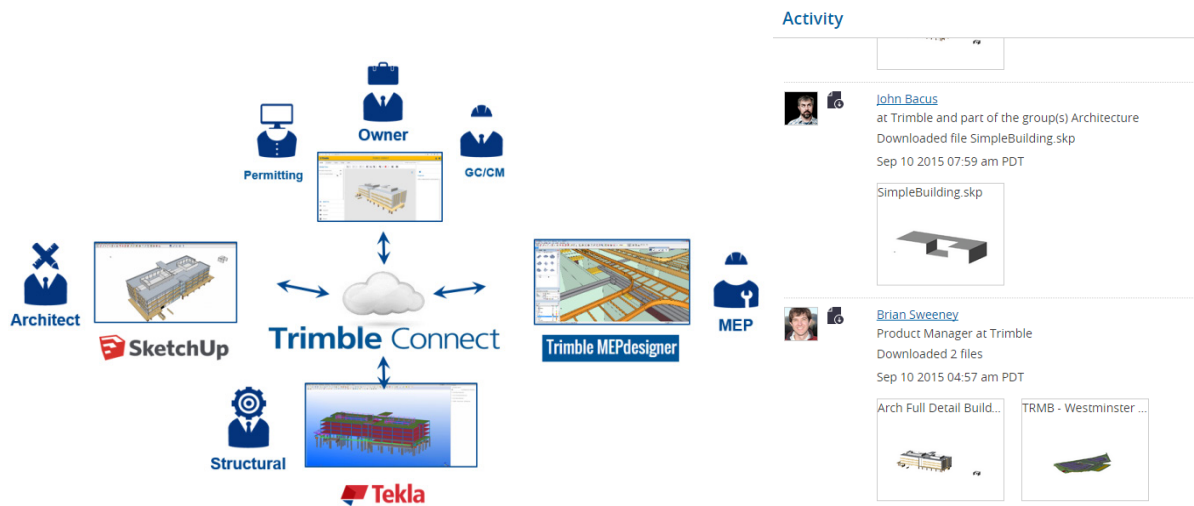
Owner

Permitting

GC/CM

Architect

SketchUp

Trimble Connect

Trimble MEPdesigner

MEP

Structural

Tekla

Activity

John Bacus
at Trimble and part of the group(s) Architecture
Downloaded file SimpleBuilding.skp
Sep 10 2015 07:59 am PDT

SimpleBuilding.skp

Brian Sweeney
Product Manager at Trimble
Downloaded 2 files
Sep 10 2015 04:57 am PDT

Arch Full Detail Build...

TRMB - Westminster ...